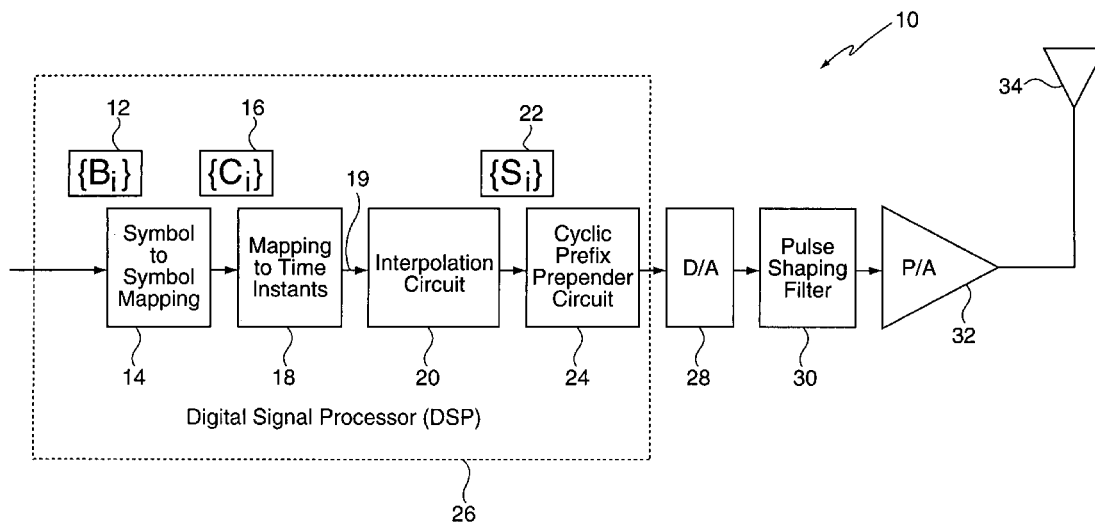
10

34

12

16

22

$\{B_i\}$

$\{C_i\}$

19

$\{S_i\}$

Symbol to Symbol Mapping

Mapping to Time Instants

Interpolation Circuit

Cyclic Prefix Prepender Circuit

D/A

Pulse Shaping Filter

P/A

32

14

18

20

24

28

30

Digital Signal Processor (DSP)

26